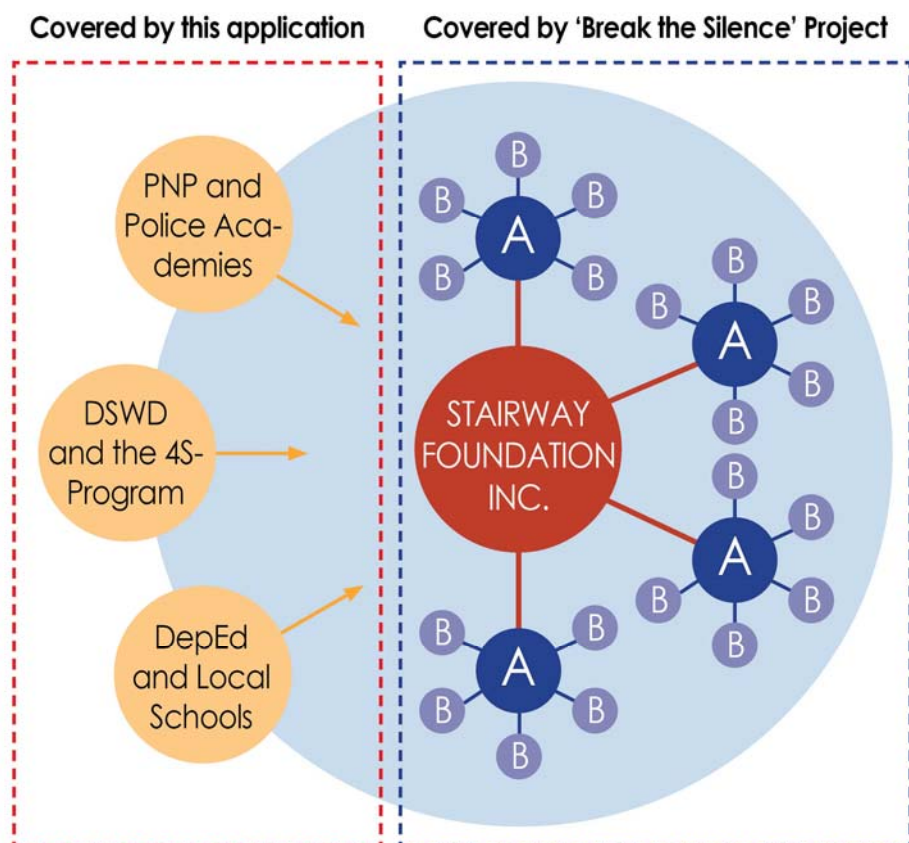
Covered by this application

PNP and Police Academies

DSWD and the 4S-Program

DepEd and Local Schools

Covered by 'Break the Silence' Project

B B B A B B

B B B A B B

STAIRWAY FOUNDATION INC.

B B B A B B

B B A B B B